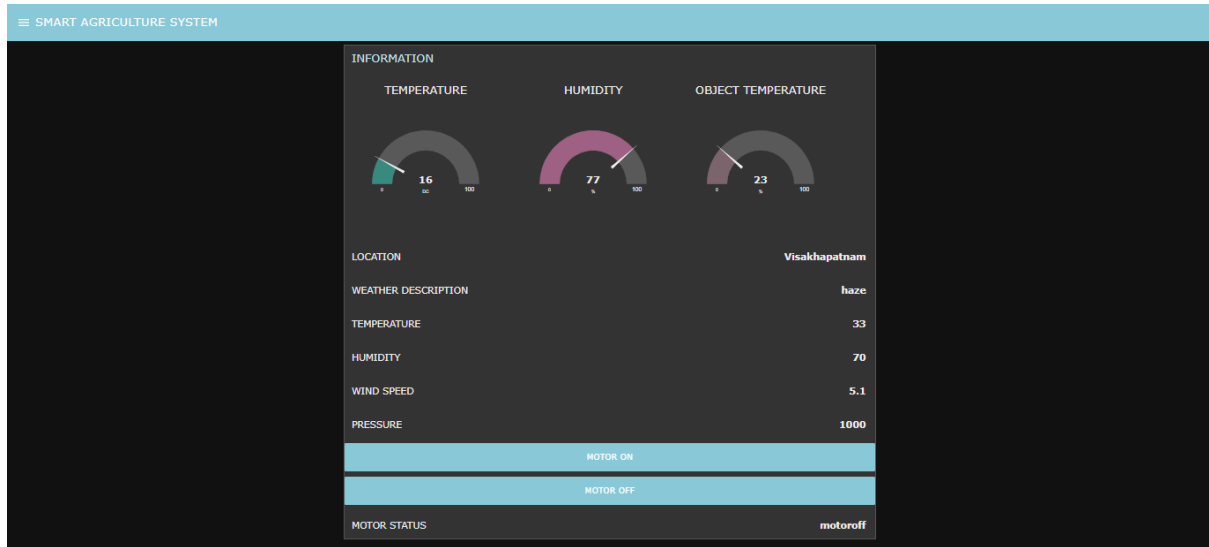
≡ SMART AGRICULTURE SYSTEM

INFORMATION

TEMPERATURE

16
0 DC 100

HUMIDITY

77
0 % 100

OBJECT TEMPERATURE

23
0 % 100

LOCATION Visakhapatnam

WEATHER DESCRIPTION haze

TEMPERATURE 33

HUMIDITY 70

WIND SPEED 5.1

PRESSURE 1000

MOTOR ON

MOTOR OFF

MOTOR STATUS motoroff